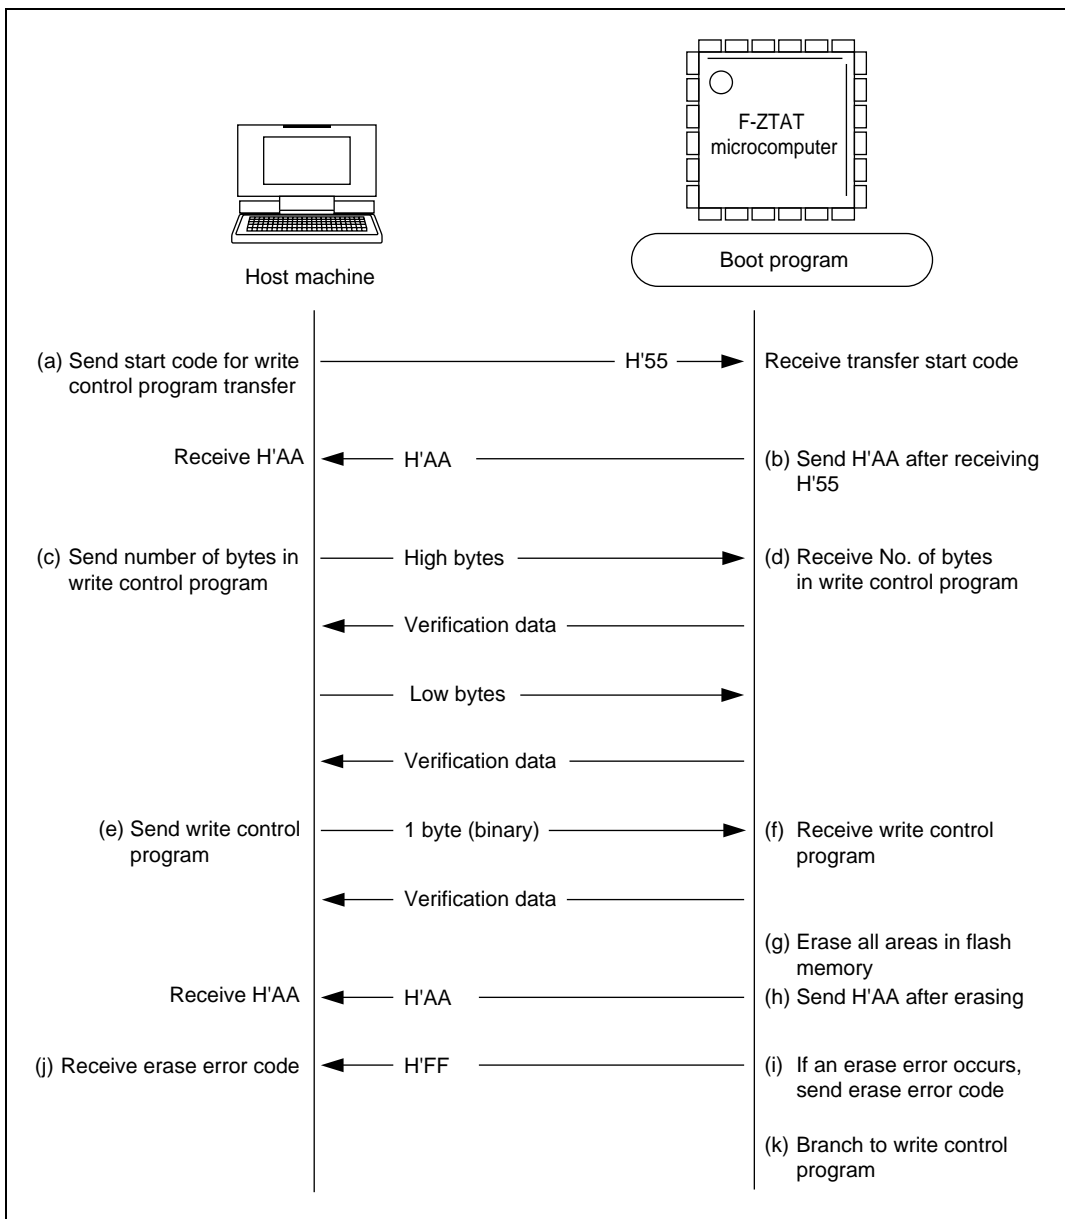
F-ZTAT microcomputer

Host machine

Boot program

(a) Send start code for write control program transfer

H'55

Receive transfer start code

Receive H'AA

H'AA

(b) Send H'AA after receiving H'55

(c) Send number of bytes in write control program

High bytes

(d) Receive No. of bytes in write control program

Verification data

Low bytes

Verification data

(e) Send write control program

1 byte (binary)

(f) Receive write control program

Verification data

(g) Erase all areas in flash memory

Receive H'AA

H'AA

(h) Send H'AA after erasing

(j) Receive erase error code

H'FF

(i) If an erase error occurs, send erase error code

(k) Branch to write control program